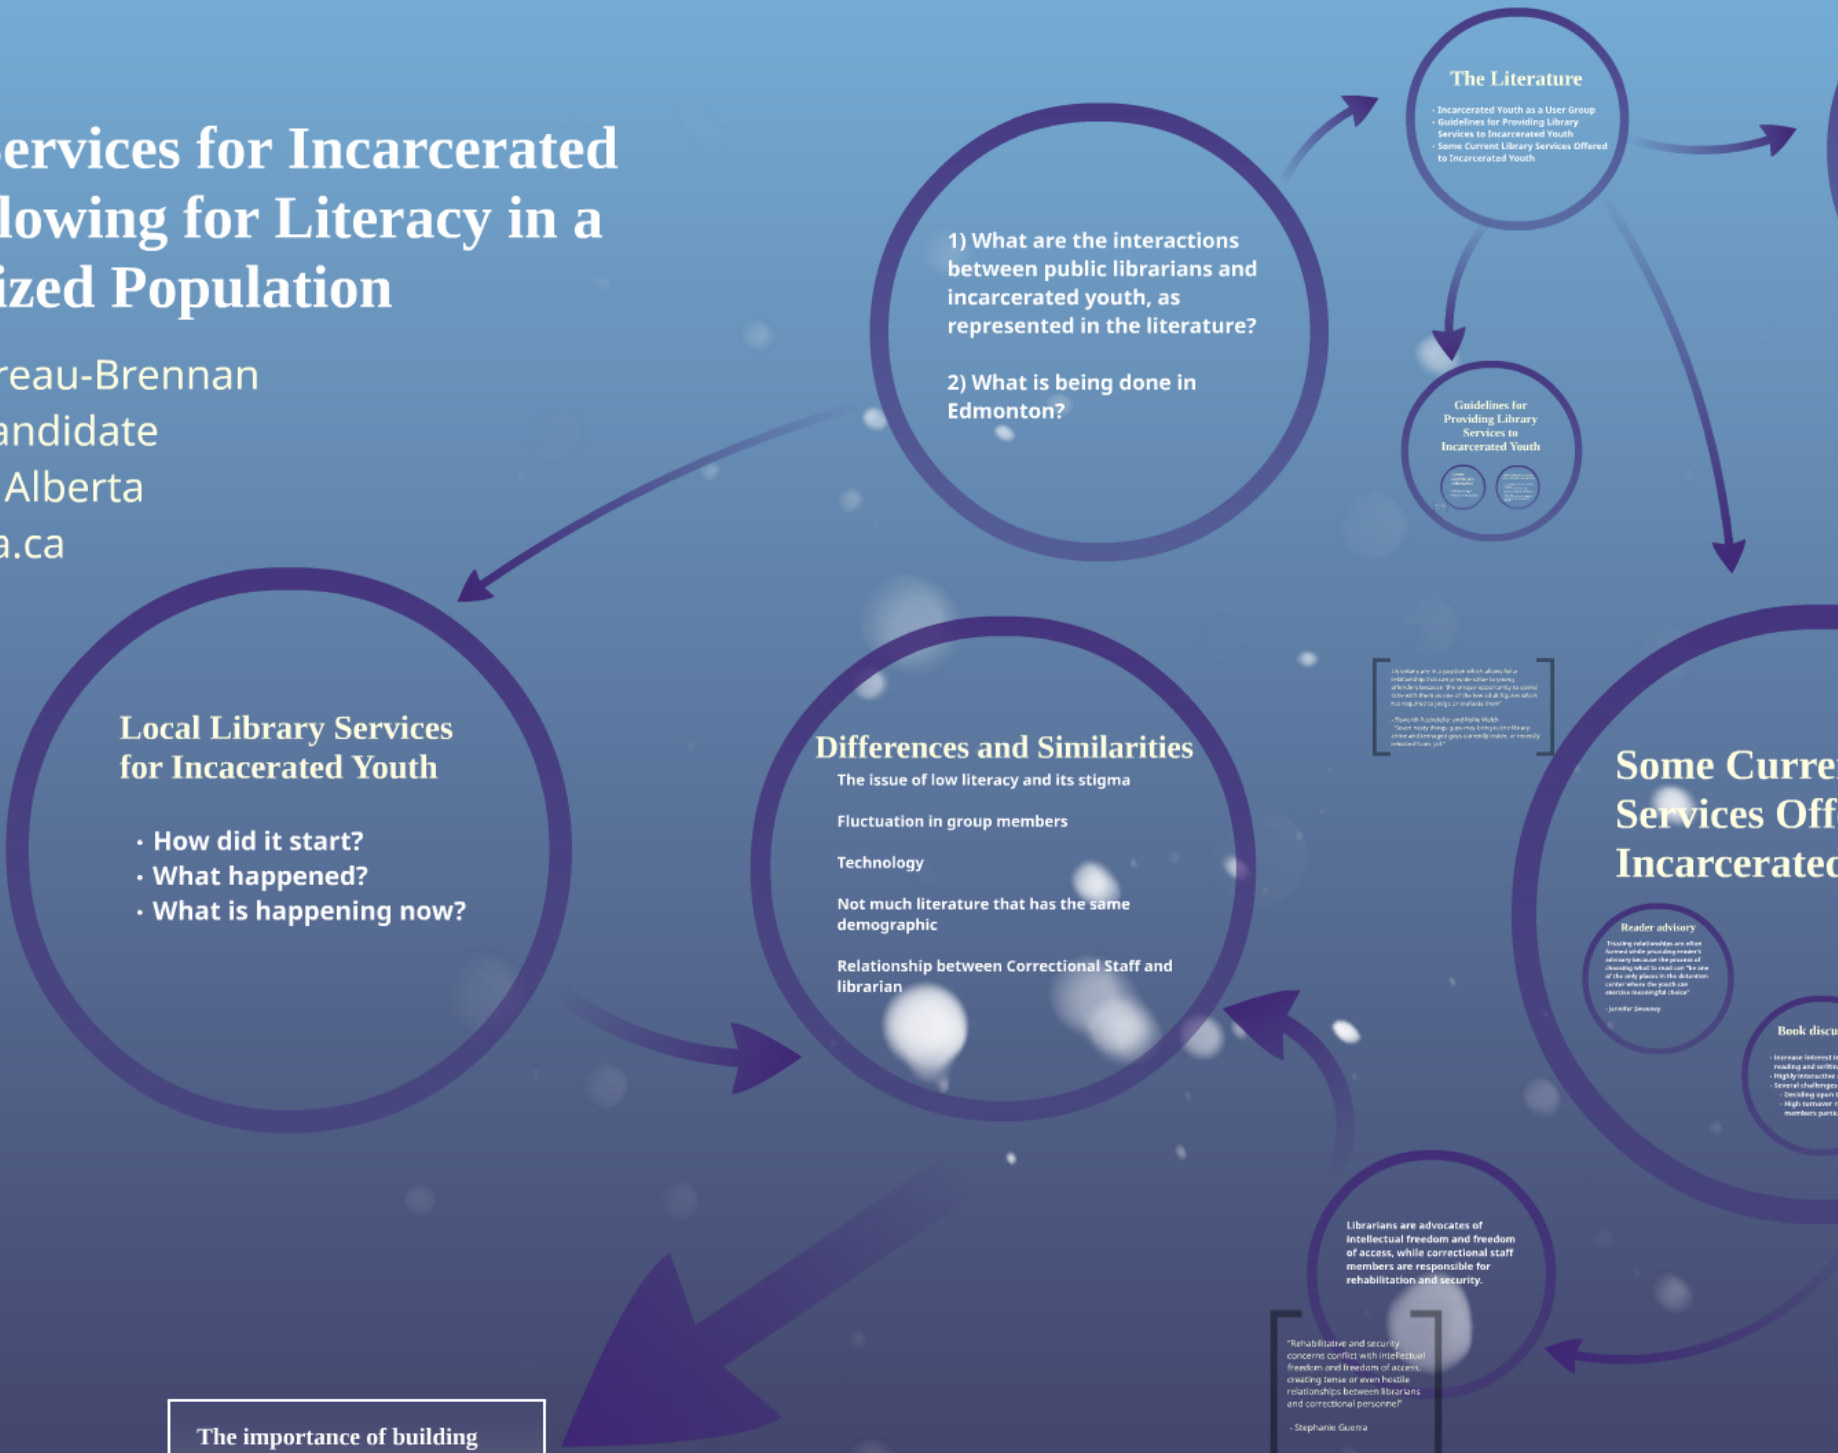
ervices for Incarcerated lowing for Literacy in a ized Population

reau-Brennan
andidate
Alberta
a.ca

1) What are the interactions between public librarians and incarcerated youth, as represented in the literature?

2) What is being done in Edmonton?

The Literature

- Incarcerated Youth as a User Group
- Guidelines for Providing Library Services to Incarcerated Youth
- Some Current Library Services Offered to Incarcerated Youth

Guidelines for Providing Library Services to Incarcerated Youth

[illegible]

Local Library Services for Incacerated Youth

- How did it start?
- What happened?
- What is happening now?

Differences and Similarities

The issue of low literacy and its stigma

Fluctuation in group members

Technology

Not much literature that has the same demographic

Relationship between Correctional Staff and librarian

Some Curre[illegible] Services Off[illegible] Incarcerated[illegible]

Reader advisory

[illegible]

- Jennifer Sweeney

Book discu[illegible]

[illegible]

Librarians are advocates of intellectual freedom and freedom of access, while correctional staff members are responsible for rehabilitation and security.

"Rehabilitative and security concerns conflict with intellectual freedom and freedom of access, creating tense or even hostile relationships between librarians and correctional personnel"

- Stephanie Guerra

The importance of building